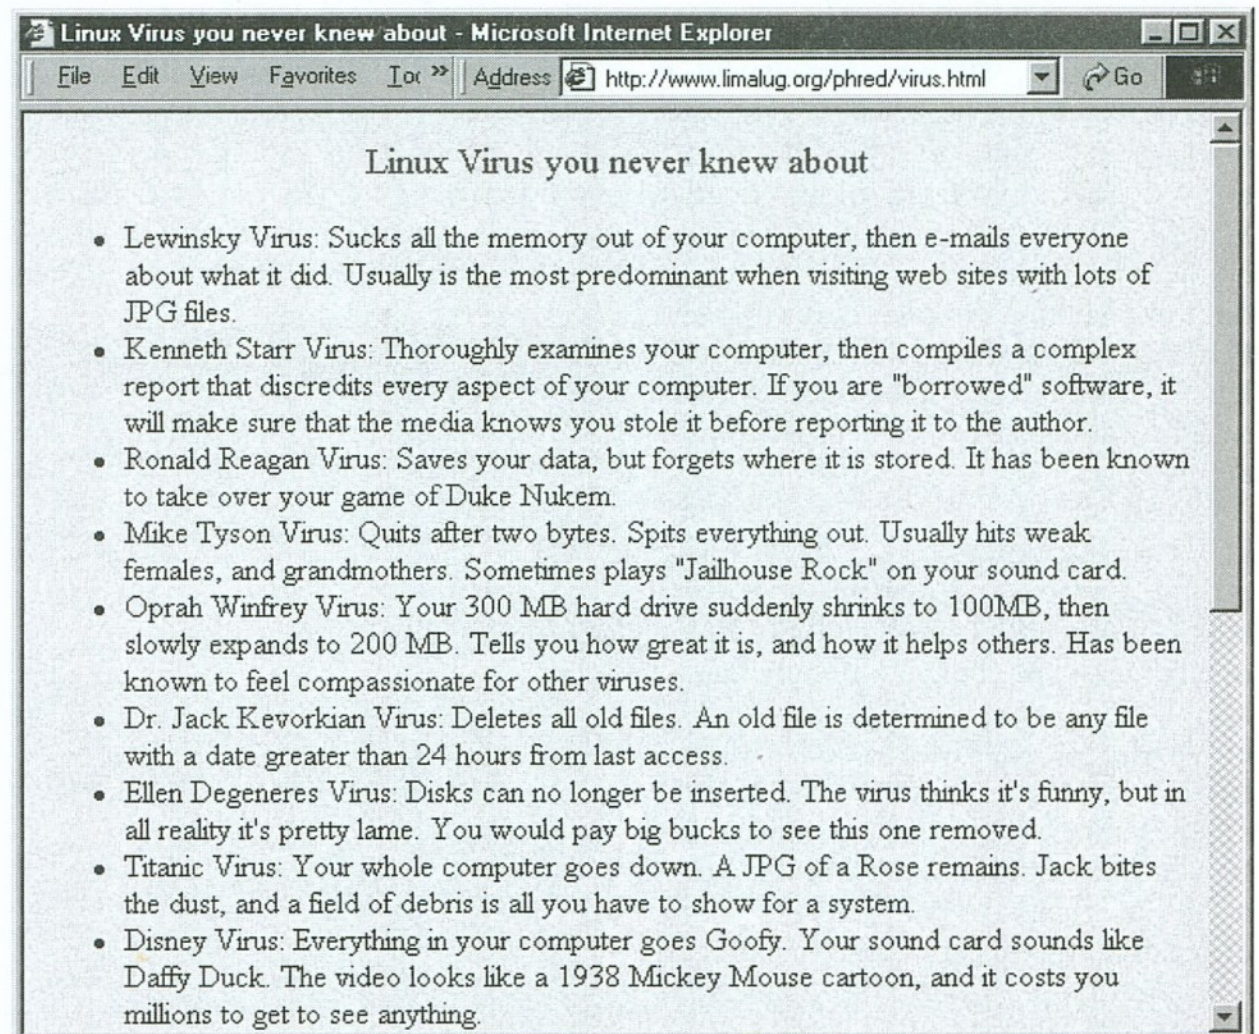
Linux Virus you never knew about - Microsoft Internet Explorer

File Edit View Favorites Too » Address http://www.limalug.org/phred/virus.html Go

Linux Virus you never knew about

- Lewinsky Virus: Sucks all the memory out of your computer, then e-mails everyone about what it did. Usually is the most predominant when visiting web sites with lots of JPG files.
- Kenneth Starr Virus: Thoroughly examines your computer, then compiles a complex report that discredits every aspect of your computer. If you are "borrowed" software, it will make sure that the media knows you stole it before reporting it to the author.
- Ronald Reagan Virus: Saves your data, but forgets where it is stored. It has been known to take over your game of Duke Nukem.
- Mike Tyson Virus: Quits after two bytes. Spits everything out. Usually hits weak females, and grandmothers. Sometimes plays "Jailhouse Rock" on your sound card.
- Oprah Winfrey Virus: Your 300 MB hard drive suddenly shrinks to 100MB, then slowly expands to 200 MB. Tells you how great it is, and how it helps others. Has been known to feel compassionate for other viruses.
- Dr. Jack Kevorkian Virus: Deletes all old files. An old file is determined to be any file with a date greater than 24 hours from last access.
- Ellen Degeneres Virus: Disks can no longer be inserted. The virus thinks it's funny, but in all reality it's pretty lame. You would pay big bucks to see this one removed.
- Titanic Virus: Your whole computer goes down. A JPG of a Rose remains. Jack bites the dust, and a field of debris is all you have to show for a system.
- Disney Virus: Everything in your computer goes Goofy. Your sound card sounds like Daffy Duck. The video looks like a 1938 Mickey Mouse cartoon, and it costs you millions to get to see anything.